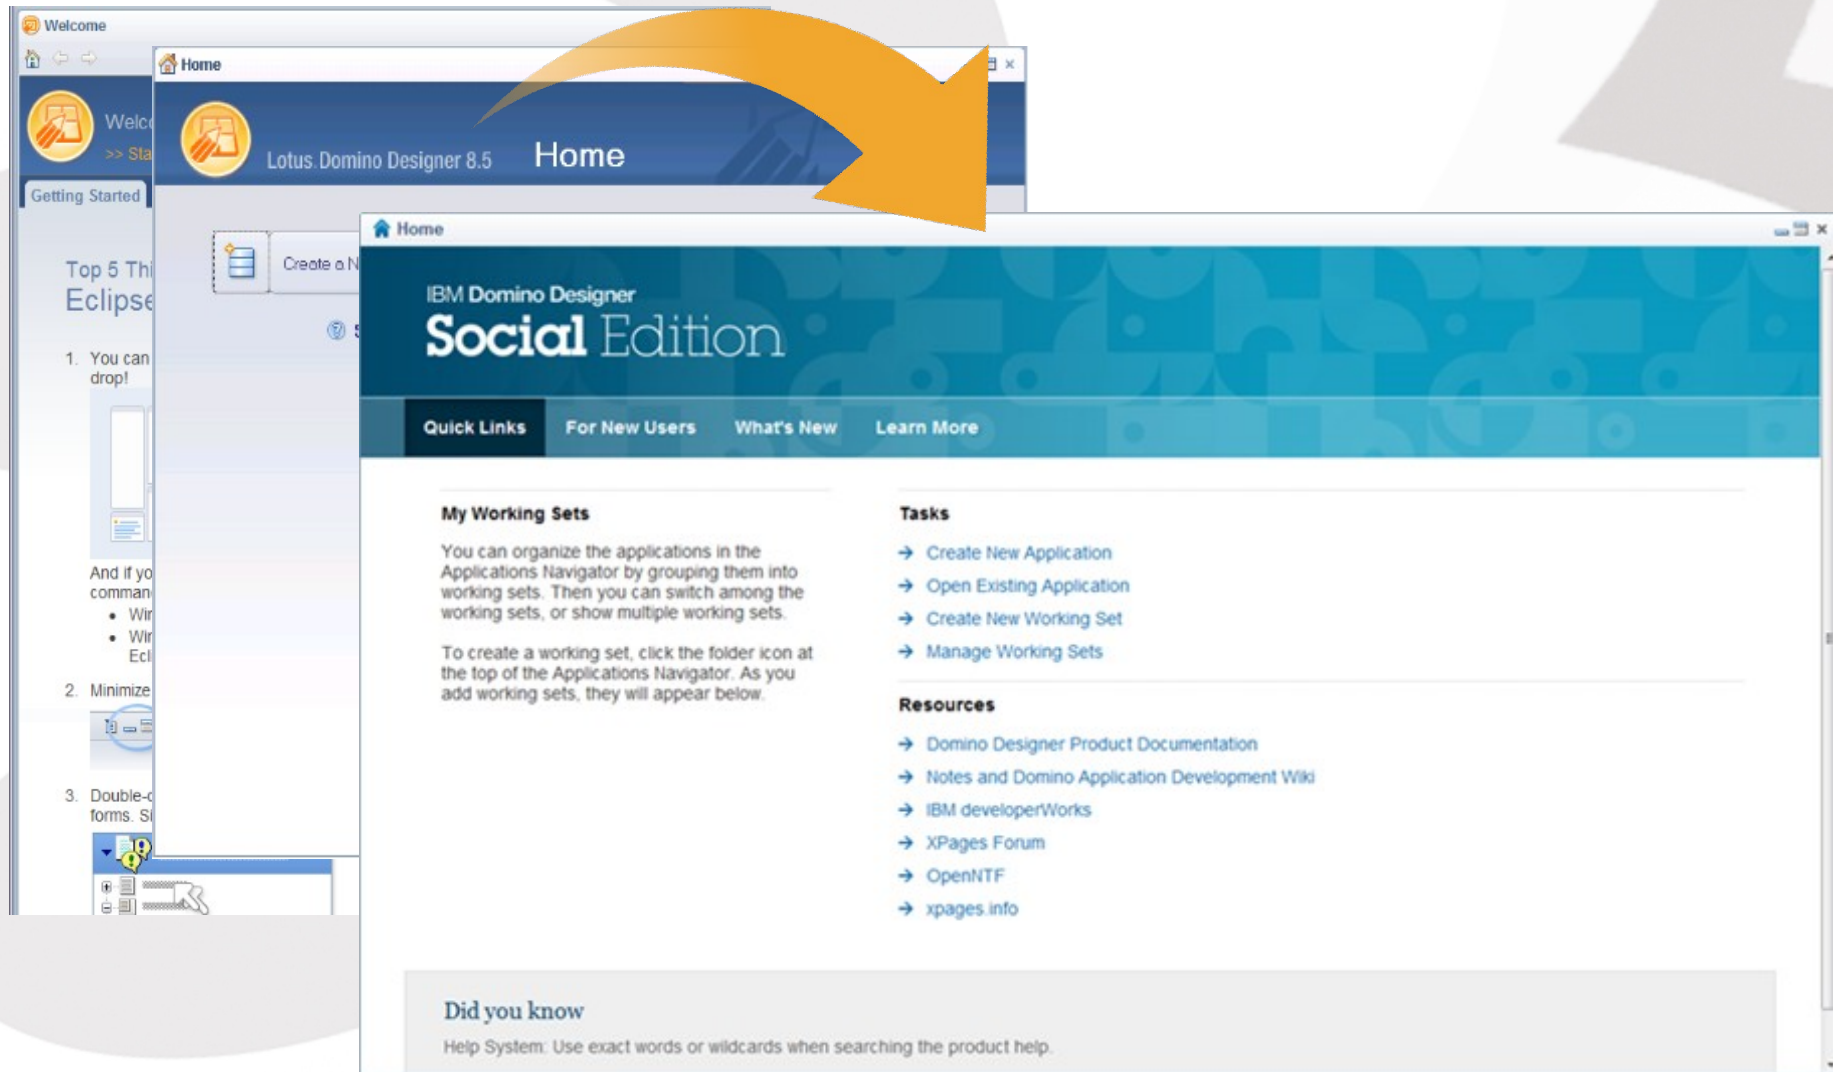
Welcome

Welc
>> Sta

Getting Started

Top 5 Thi
Eclipse

1. You can
drop!

And if yo
comman
• Wi
• Wi
Ecl

2. Minimize

3. Double-c
forms. Si

Home

Lotus Domino Designer 8.5 Home

Create a N

Home

IBM Domino Designer
Social Edition

Quick Links For New Users What's New Learn More

My Working Sets

You can organize the applications in the Applications Navigator by grouping them into working sets. Then you can switch among the working sets, or show multiple working sets.

To create a working set, click the folder icon at the top of the Applications Navigator. As you add working sets, they will appear below.

Tasks

Create New Application
Open Existing Application
Create New Working Set
Manage Working Sets

Resources

Domino Designer Product Documentation
Notes and Domino Application Development Wiki
IBM developerWorks
XPages Forum
OpenNTF
xpages.info

Did you know

Help System: Use exact words or wildcards when searching the product help.